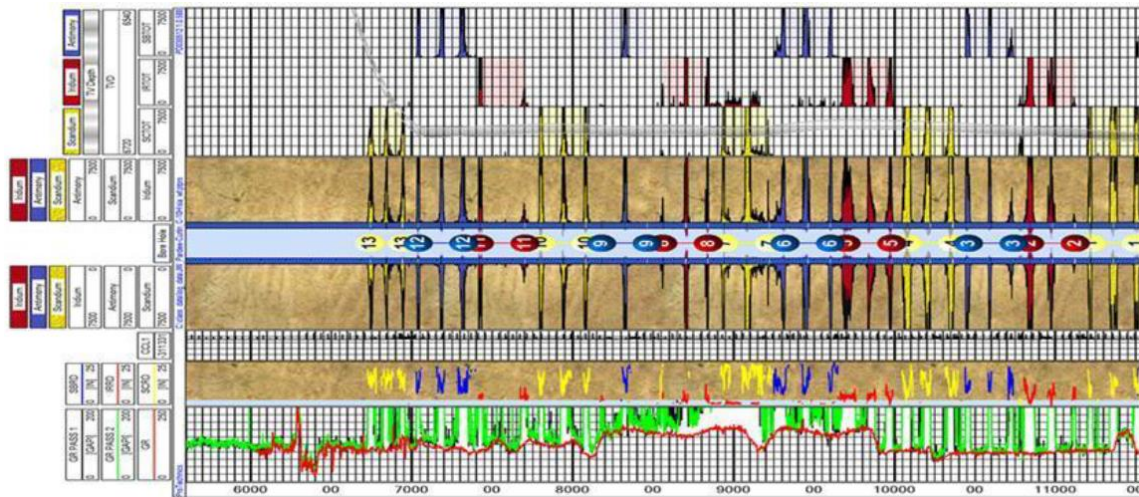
Antimony
Indium
Scandium
TV Depth
TVD
SBTOT 7500
IRTOT 7500
SCTOT 7500
6540
5730
Indium
Antimony
Scandium
Scandium 7500
Antimony 7500
Indium 7500
Bore Hole
Indium
Antimony
Scandium
Indium 7500
Antimony 7500
Scandium 7500
CCL1
SBRD (IN) 25
IRRD (IN) 25
SCRD (IN) 25
GR PASS 1 (GAPI) 250
GR PASS 2 (GAPI) 250
GR 250
13
13
12
12
11
11
10
10
9
9
8
8
7
6
6
5
5
4
3
3
2
2
1
6000
00
7000
00
8000
00
9000
00
10000
00
11000
00